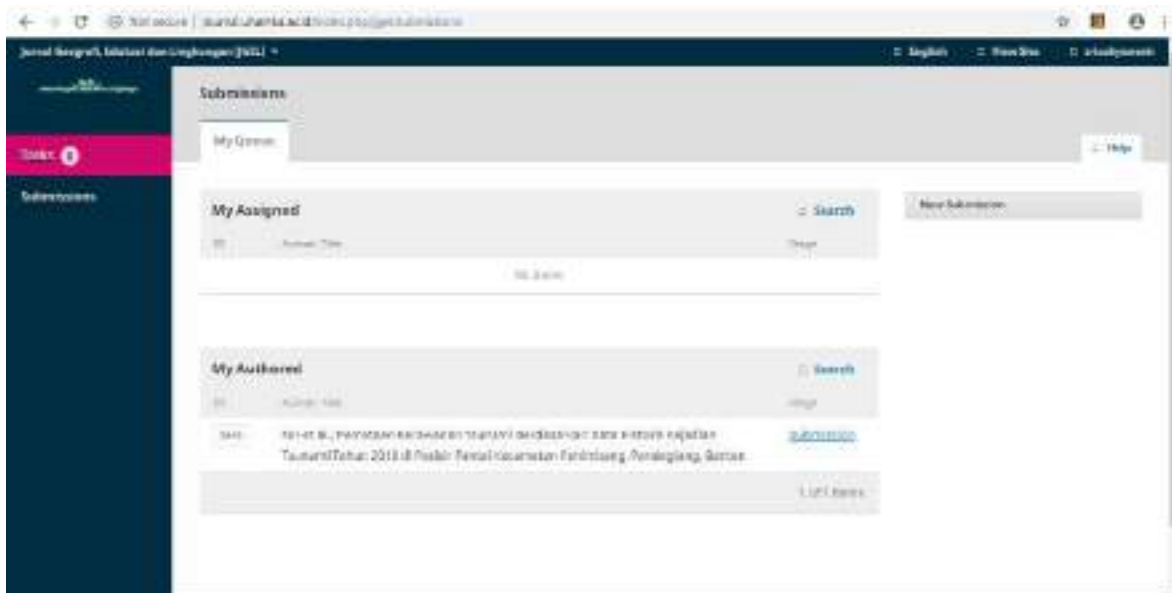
Not secure | jurnal.unsurna.ac.id/index.php/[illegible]/submissions

Jurnal Geografi, Edukasi dan Lingkungan (JGEL) ▾

English

View Site

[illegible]

Tasks 0

Submissions

Submissions

My Queue

Help

My Assigned

Search

ID

Author, Title

Stage

No Items

New Submission

My Authored

Search

ID

Author, Title

Stage

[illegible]

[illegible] et al., Pemetaan Kerawanan Tsunami berdasarkan Data Historis Kejadian Tsunami Tahun 2018 di Pesisir Pantai Kecamatan Panimbang, Pandeglang, Banten

Submission

1 of 1 items